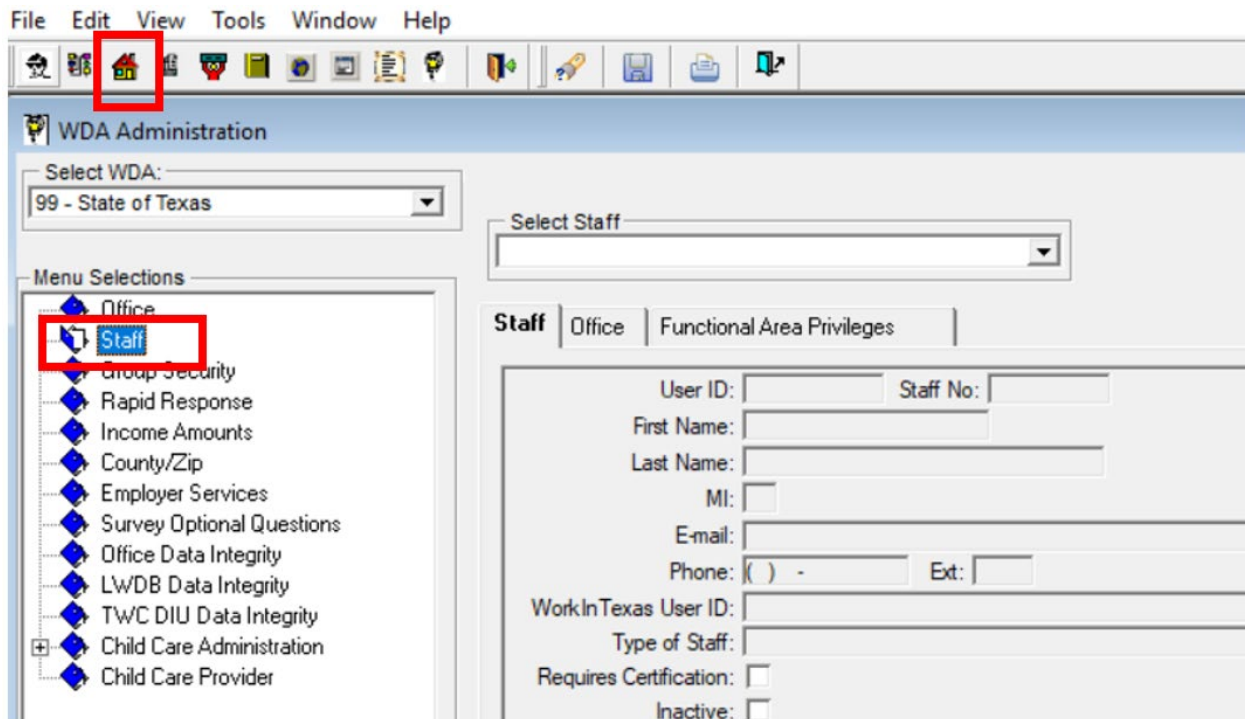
File Edit View Tools Window Help

WDA Administration

Select WDA:
99 - State of Texas

Select Staff

Menu Selections
Office
Staff
Group Security
Rapid Response
Income Amounts
County/Zip
Employer Services
Survey Optional Questions
Office Data Integrity
LWDB Data Integrity
TWC DIU Data Integrity
Child Care Administration
Child Care Provider

Staff | Office | Functional Area Privileges

User ID:
Staff No:
First Name:
Last Name:
MI:
E-mail:
Phone: ( ) -
Ext:
WorkInTexas User ID:
Type of Staff:
Requires Certification:
Inactive: